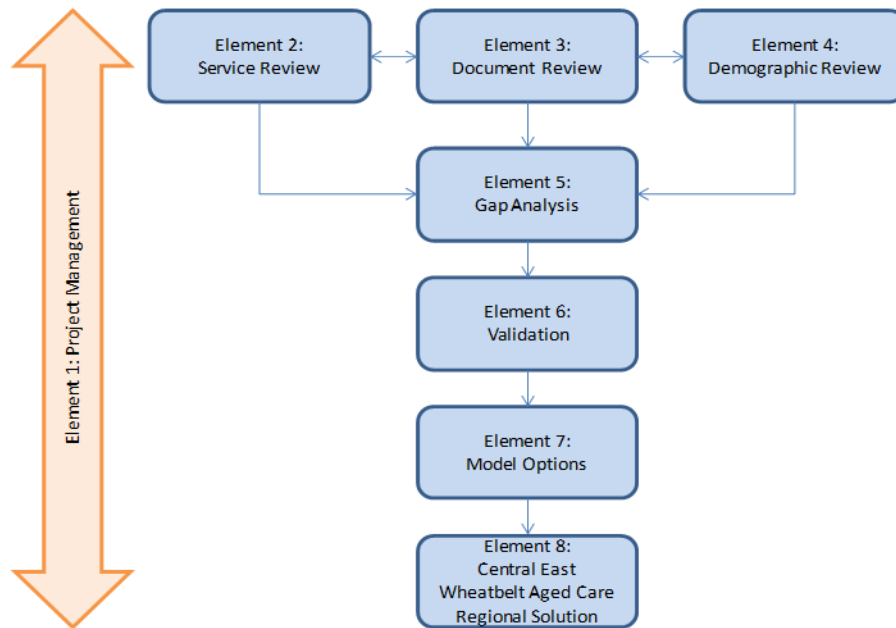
Element 1: Project Management

Element 2:
Service Review

Element 3:
Document Review

Element 4:
Demographic Review

Element 5:
Gap Analysis

Element 6:
Validation

Element 7:
Model Options

Element 8:
Central East
Wheatbelt Aged Care
Regional Solution